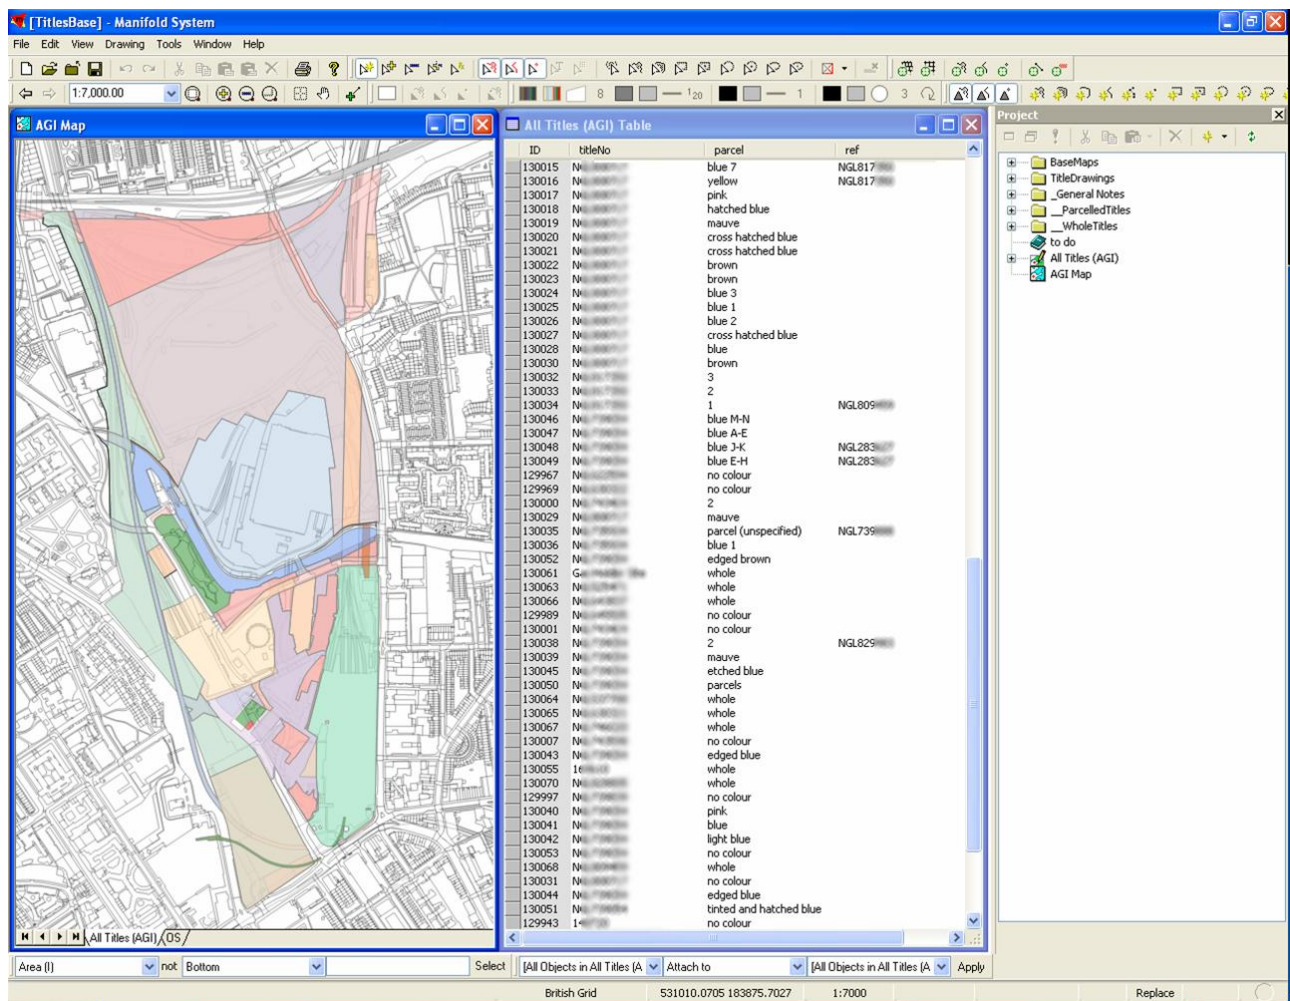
[TitlesBase] - Manifold System

File Edit View Drawing Tools Window Help

1:7,000.00

AGI Map

All Titles (AGI) Table

Project

| ID | titleNo | parcel | ref |
|---|---|---|---|
| 130015 | N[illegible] | blue 7 | NGL817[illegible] |
| 130016 | N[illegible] | yellow | NGL817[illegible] |
| 130017 | N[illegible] | pink | |
| 130018 | N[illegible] | hatched blue | |
| 130019 | N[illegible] | mauve | |
| 130020 | N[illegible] | cross hatched blue | |
| 130021 | N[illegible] | cross hatched blue | |
| 130022 | N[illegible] | brown | |
| 130023 | N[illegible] | brown | |
| 130024 | N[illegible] | blue 3 | |
| 130025 | N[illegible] | blue 1 | |
| 130026 | N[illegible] | blue 2 | |
| 130027 | N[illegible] | cross hatched blue | |
| 130028 | N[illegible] | blue | |
| 130030 | N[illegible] | brown | |
| 130032 | N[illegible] | 3 | |
| 130033 | N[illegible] | 2 | |
| 130034 | N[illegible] | 1 | NGL809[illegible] |
| 130046 | N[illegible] | blue M-N | |
| 130047 | N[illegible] | blue A-E | |
| 130048 | N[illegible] | blue J-K | NGL283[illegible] |
| 130049 | N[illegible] | blue E-H | NGL283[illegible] |
| 129967 | N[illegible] | no colour | |
| 129969 | N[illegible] | no colour | |
| 130000 | N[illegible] | 2 | |
| 130029 | N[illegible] | mauve | |
| 130035 | N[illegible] | parcel (unspecified) | NGL739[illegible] |
| 130036 | N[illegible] | blue 1 | |
| 130052 | N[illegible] | edged brown | |
| 130061 | G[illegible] | whole | |
| 130063 | N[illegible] | whole | |
| 130066 | N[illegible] | whole | |
| 129989 | N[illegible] | no colour | |
| 130001 | N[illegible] | no colour | |
| 130038 | N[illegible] | 2 | NGL829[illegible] |
| 130039 | N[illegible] | mauve | |
| 130045 | N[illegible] | etched blue | |
| 130050 | N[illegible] | parcels | |
| 130064 | N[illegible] | whole | |
| 130065 | N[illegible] | whole | |
| 130067 | N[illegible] | whole | |
| 130007 | N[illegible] | no colour | |
| 130043 | N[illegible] | edged blue | |
| 130055 | 1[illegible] | whole | |
| 130070 | N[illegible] | whole | |
| 129997 | N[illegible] | no colour | |
| 130040 | N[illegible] | pink | |
| 130041 | N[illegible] | blue | |
| 130042 | N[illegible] | light blue | |
| 130053 | N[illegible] | no colour | |
| 130068 | N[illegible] | whole | |
| 130031 | N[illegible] | no colour | |
| 130044 | N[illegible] | edged blue | |
| 130051 | N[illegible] | tinted and hatched blue | |
| 129943 | 1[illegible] | no colour | |

BaseMaps
TitleDrawings
_General Notes
__ParcelledTitles
__WholeTitles
to do
All Titles (AGI)
AGI Map

All Titles (AGI) OS

Area (I) not Bottom Select [All Objects in All Titles (A Attach to [All Objects in All Titles (A Apply

British Grid 531010.0705 183875.7027 1:7000 Replace